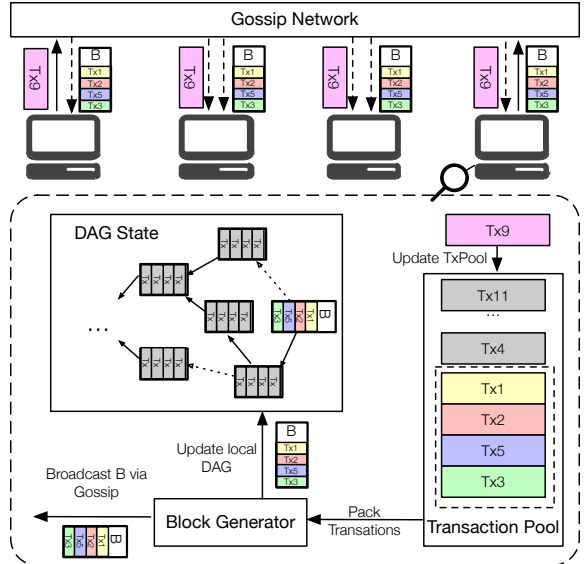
Gossip Network

Tx9
B
Tx1
Tx2
Tx5
Tx3

Tx9
B
Tx1
Tx2
Tx5
Tx3

Tx9
B
Tx1
Tx2
Tx5
Tx3

Tx9
B
Tx1
Tx2
Tx5
Tx3

DAG State

Tx Tx Tx Tx
Tx Tx Tx Tx
Tx Tx Tx Tx
Tx Tx Tx Tx
Tx Tx Tx Tx
Tx Tx Tx Tx

Tx3 Tx5 Tx2 Tx1 B

...

Tx9
Update TxPool

Tx11
...
Tx4
Tx1
Tx2
Tx5
Tx3

Update local DAG

B
Tx1
Tx2
Tx5
Tx3

Broadcast B via Gossip

Tx3 Tx5 Tx2 Tx1 B

Block Generator

Pack Transations

Transaction Pool